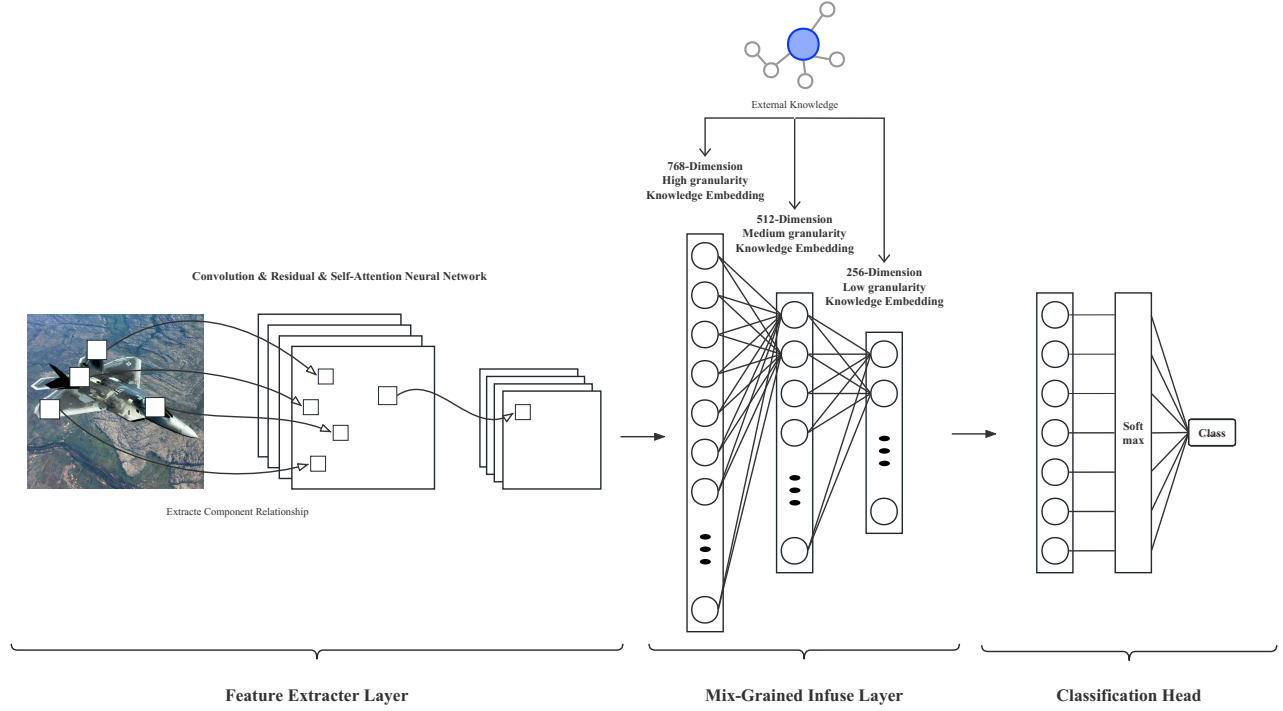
External Knowledge

768-Dimension
High granularity
Knowledge Embedding

512-Dimension
Medium granularity
Knowledge Embedding

256-Dimension
Low granularity
Knowledge Embedding

Convolution & Residual & Self-Attention Neural Network

Extracte Component Relationship

Soft max

Class

Feature Extracter Layer

Mix-Grained Infuse Layer

Classification Head